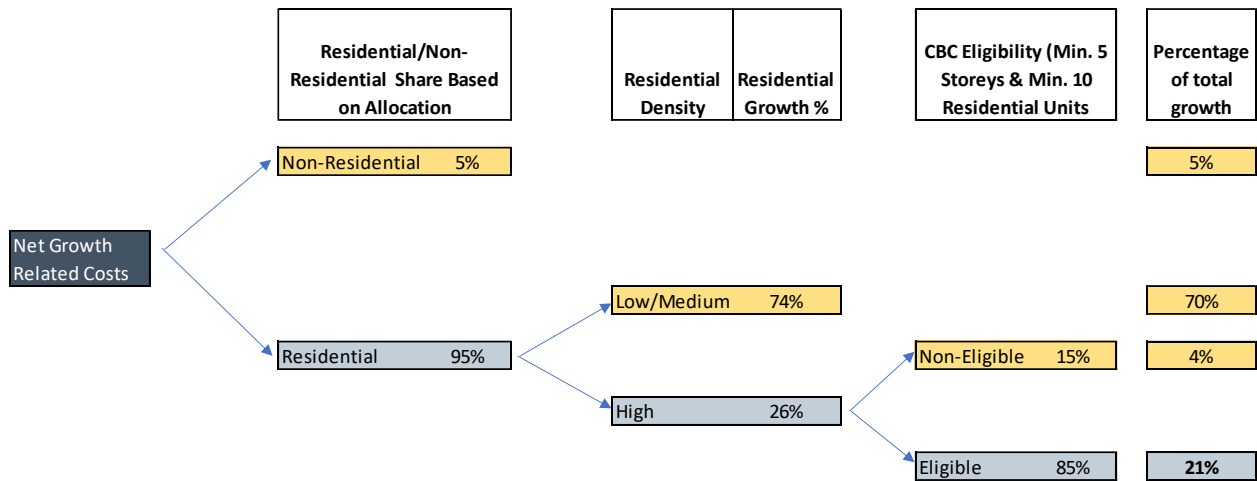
Residential/Non-Residential Share Based on Allocation

Residential Density

Residential Growth %

CBC Eligibility (Min. 5 Storeys & Min. 10 Residential Units

Percentage of total growth

Non-Residential 5%

5%

Net Growth Related Costs

Low/Medium 74%

70%

Residential 95%

Non-Eligible 15%

4%

High 26%

Eligible 85%

21%